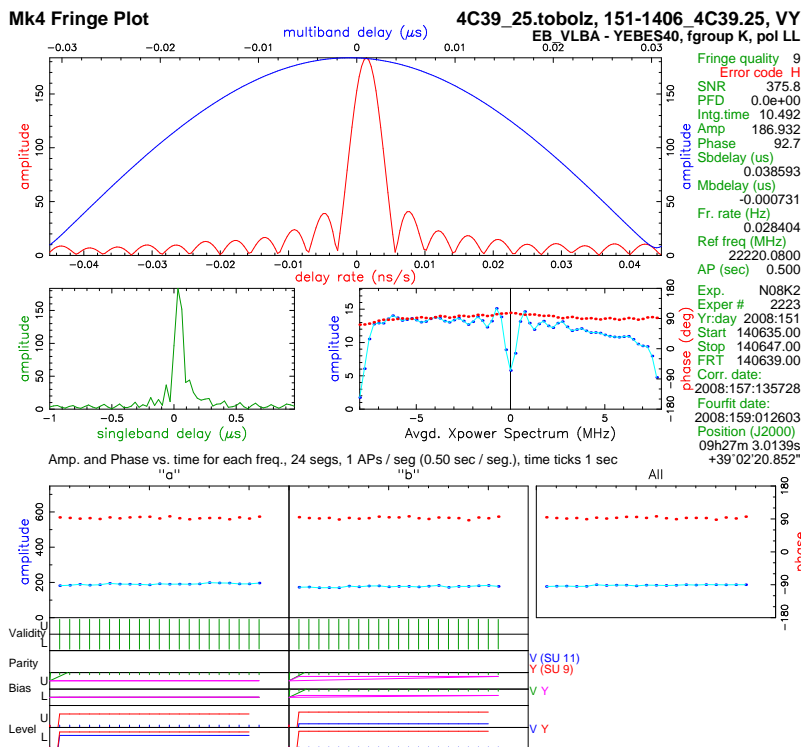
Mk4 Fringe Plot

4C39_25.tobolz, 151-1406_4C39.25, VY
EB_VLBA - YEBES40, fgroup K, pol LL

multiband delay ($\mu$s)

-0.03 -0.02 -0.01 0 0.01 0.02 0.03

amplitude

150 100 50 0

amplitude

-0.04 -0.03 -0.02 -0.01 0 0.01 0.02 0.03 0.04

delay rate (ns/s)

Fringe quality 9
Error code H
SNR 375.8
PFD 0.0e+00
Intg.time 10.492
Amp 186.932
Phase 92.7
Sbdelay (us)
0.038593
Mbdelay (us)
-0.000731
Fr. rate (Hz)
0.028404
Ref freq (MHz)
22220.0800
AP (sec) 0.500

Exp. N08K2
Exper # 2223
Yr:day 2008:151
Start 140635.00
Stop 140647.00
FRT 140639.00
Corr. date:
2008:157:135728
Fourfit date:
2008:159:012603
Position (J2000)
09h27m 3.0139s
+39°02'20.852"

amplitude
150 100 50 0
-1 -0.5 0 0.5
singleband delay ($\mu$s)

amplitude
15 10 5 0
-5 0 5
Avgd. Xpower Spectrum (MHz)
phase (deg)
180 90 0 -90 -180

Amp. and Phase vs. time for each freq., 24 segs, 1 APs / seg (0.50 sec / seg.), time ticks 1 sec

"a"
"b"
All

amplitude
600 400 200 0

180 90 0 -90 -180
phase

Validity
U
L

Parity

Bias
U
L

Level
U
L

V (SU 11)
Y (SU 9)

V Y

V Y